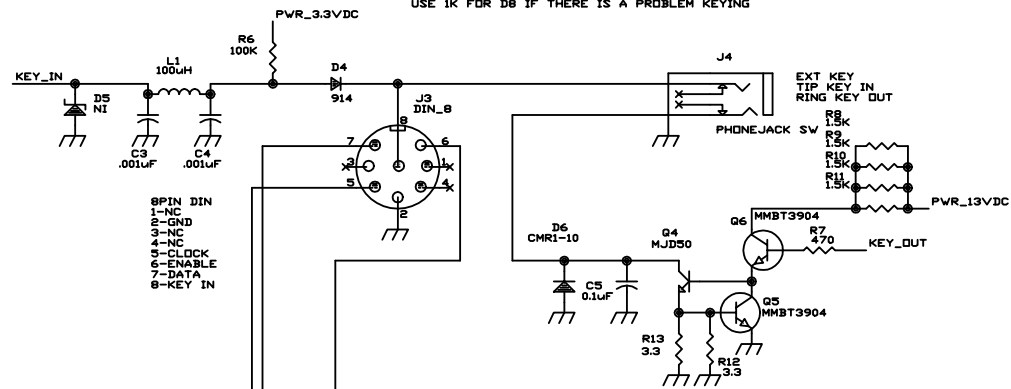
USE 1K FOR D8 IF THERE IS A PROBLEM KEYING

PWR_3.3VDC

R6
100K

L1
100uH

KEY_IN

D5
NI

C3
.001uF

C4
.001uF

D4
914

J3
DIN_8

8

7

6

3

1

5

4

2

8PIN DIN
1-NC
2-GND
3-NC
4-NC
5-CLOCK
6-ENABLE
7-DATA
8-KEY IN

J4

EXT KEY
TIP KEY IN
RING KEY OUT

PHONEJACK SW

R8
1.5K
R9
1.5K
R10
1.5K
R11
1.5K

PWR_13VDC

Q6
MMBT3904

R7
470

KEY_OUT

D6
CMR1-10

Q4
MJD50

C5
0.1uF

Q5
MMBT3904

R13
3.3

R12
3.3